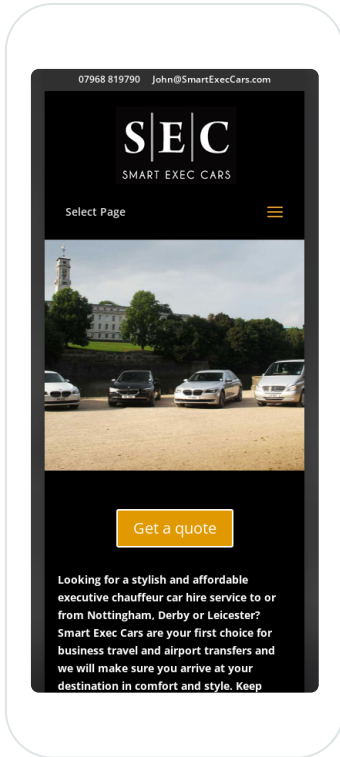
07968 819790 John@SmartExecCars.com

S|E|C
SMART EXEC CARS

Select Page

Get a quote

Looking for a stylish and affordable executive chauffeur car hire service to or from Nottingham, Derby or Leicester? Smart Exec Cars are your first choice for business travel and airport transfers and we will make sure you arrive at your destination in comfort and style. Keep